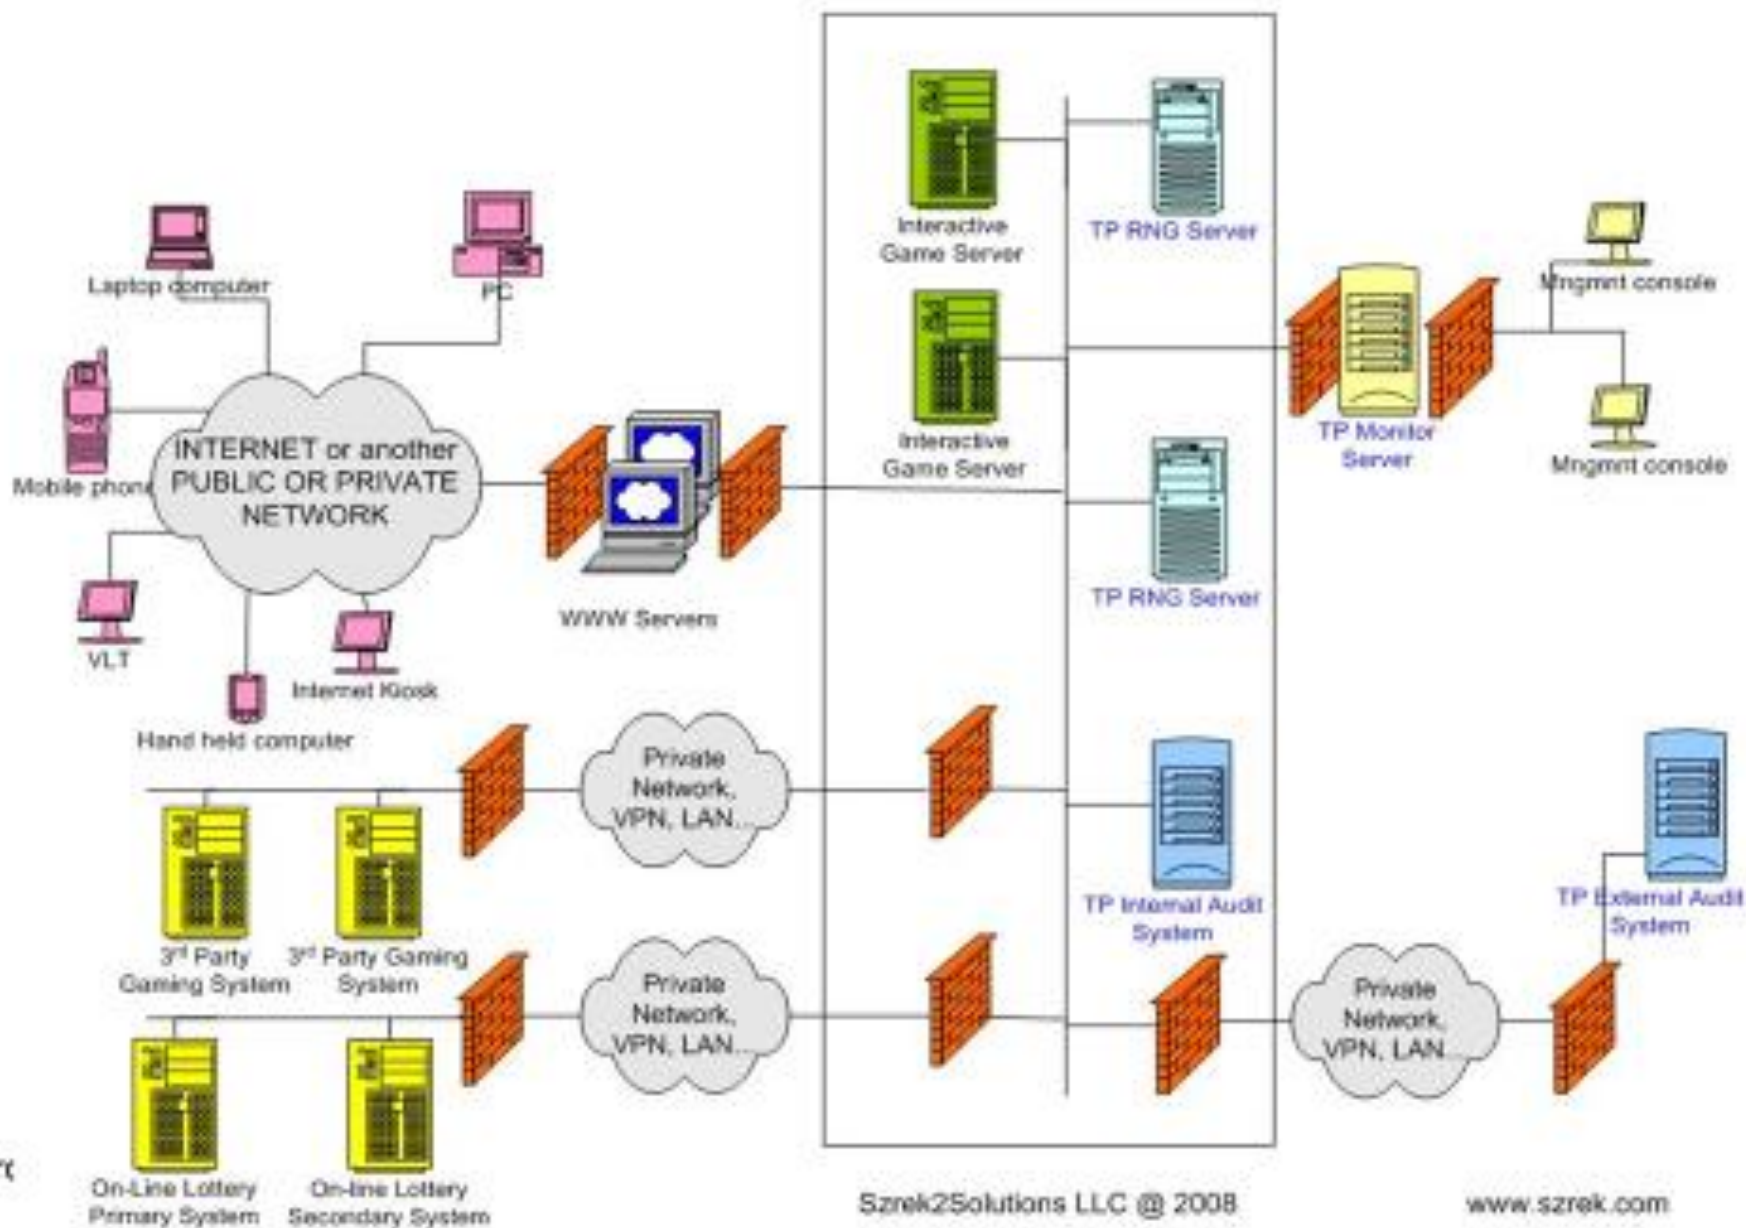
Laptop computer

PC

Mobile phone

INTERNET or another PUBLIC OR PRIVATE NETWORK

VLT

Internet Kiosk

Hand held computer

WWW Servers

Interactive Game Server

TP RNG Server

Interactive Game Server

TP RNG Server

TP Monitor Server

Mngmnt console

Mngmnt console

Private Network, VPN, LAN...

3rd Party Gaming System

3rd Party Gaming System

TP Internal Audit System

TP External Audit System

Private Network, VPN, LAN...

Private Network, VPN, LAN...

On-Line Lottery Primary System

On-line Lottery Secondary System

Szrek2Solutions LLC @ 2008

www.szrek.com